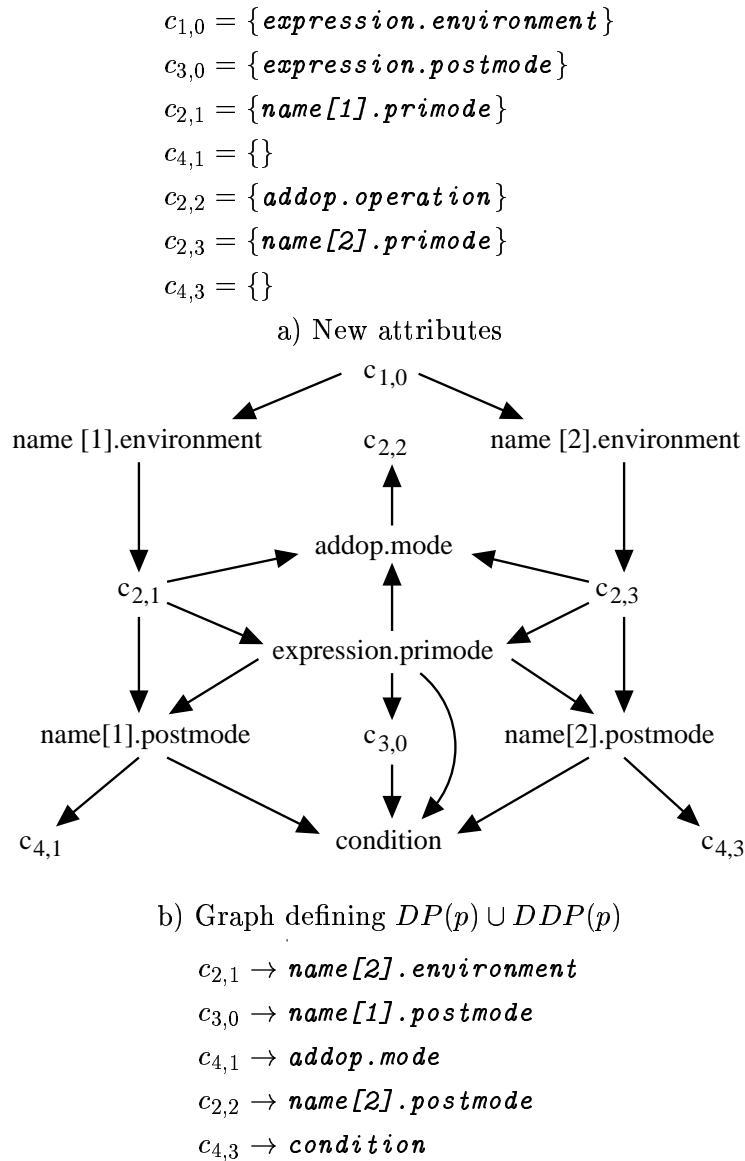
$c_{1,0} = \{$expression.environment$\}$

$c_{3,0} = \{$expression.postmode$\}$

$c_{2,1} = \{$name[1].primode$\}$

$c_{4,1} = \{\}$

$c_{2,2} = \{$addop.operation$\}$

$c_{2,3} = \{$name[2].primode$\}$

$c_{4,3} = \{\}$

a) New attributes

$c_{1,0}$

name [1].environment

$c_{2,2}$

name [2].environment

addop.mode

$c_{2,1}$

$c_{2,3}$

expression.primode

name[1].postmode

$c_{3,0}$

name[2].postmode

$c_{4,1}$

condition

$c_{4,3}$

b) Graph defining $DP(p) \cup DDP(p)$

$c_{2,1} \rightarrow$ name[2].environment

$c_{3,0} \rightarrow$ name[1].postmode

$c_{4,1} \rightarrow$ addop.mode

$c_{2,2} \rightarrow$ name[2].postmode

$c_{4,3} \rightarrow$ condition